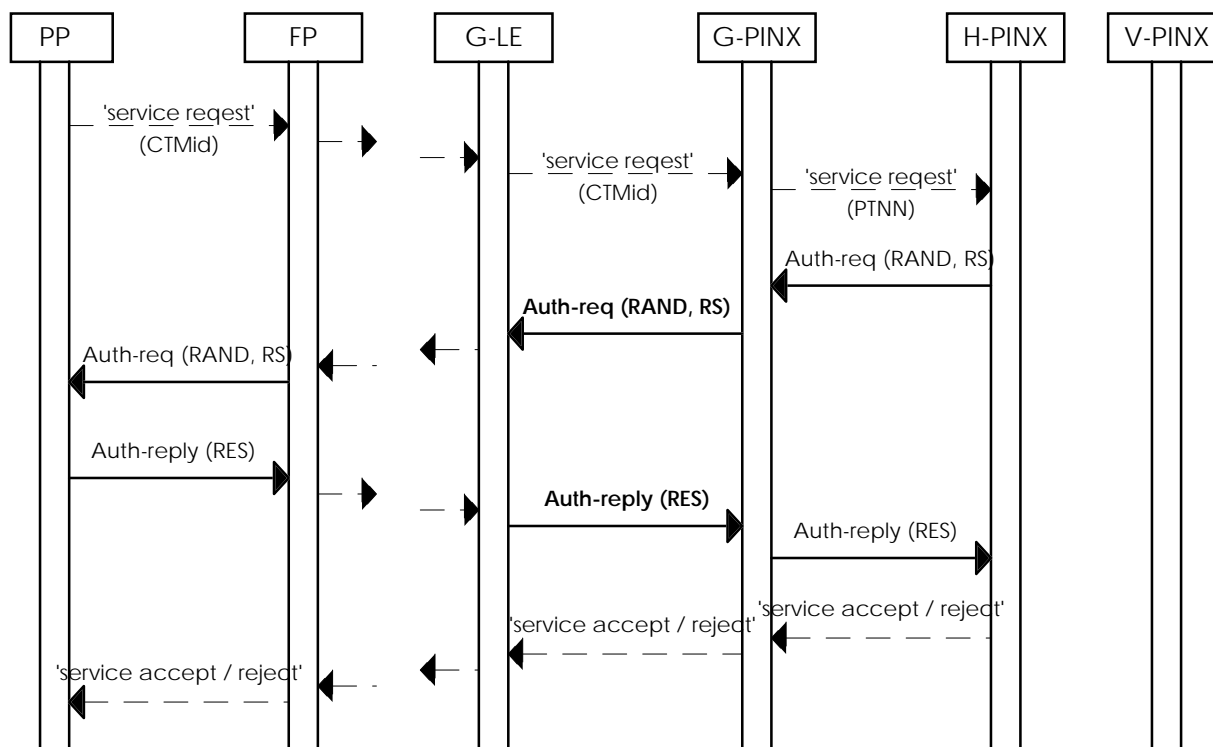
PP
FP
G-LE
G-PINX
H-PINX
V-PINX

'service reqest'
(CTMid)

'service reqest'
(CTMid)

'service reqest'
(PTNN)

Auth-req (RAND, RS)

Auth-req (RAND, RS)

Auth-req (RAND, RS)

Auth-reply (RES)

Auth-reply (RES)

Auth-reply (RES)

'service accept / reject'

'service accept / reject'

'service accept / reject'